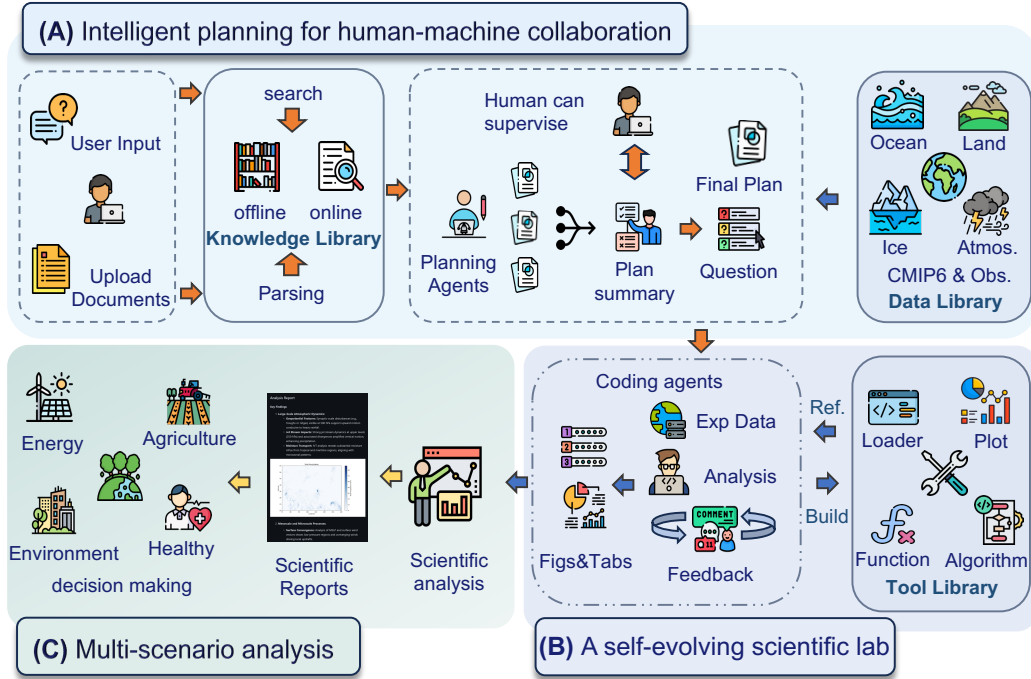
(A) Intelligent planning for human-machine collaboration

User Input

Upload Documents

search

offline online

Knowledge Library

Parsing

Human can supervise

Planning Agents

Plan summary

Final Plan

Question

Ocean

Land

Ice

Atmos.

CMIP6 & Obs.

Data Library

Coding agents

Exp Data

Analysis

Figs&Tabs

Feedback

COMMENT

Ref.

Build

Loader

Plot

Function

Algorithm

Tool Library

Energy

Agriculture

Environment

Healthy

decision making

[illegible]

Scientific Reports

Scientific analysis

(C) Multi-scenario analysis

(B) A self-evolving scientific lab